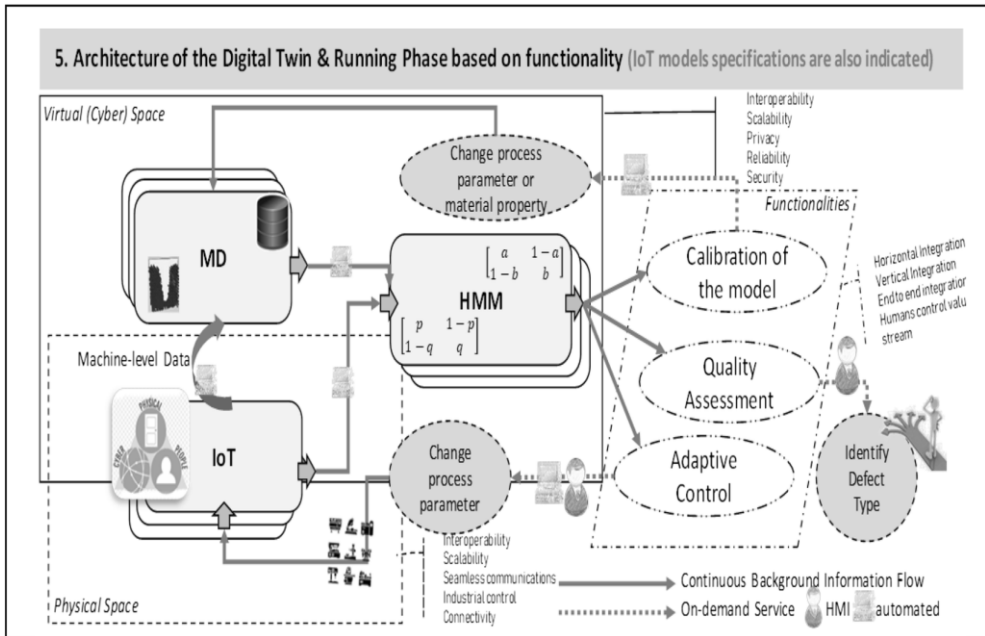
5. Architecture of the Digital Twin & Running Phase based on functionality (IoT models specifications are also indicated)

Virtual (Cyber) Space

Interoperability
Scalability
Privacy
Reliability
Security

Change process parameter or material property

Functionalities

MD

HMM

$\begin{bmatrix} a & 1-a \\ 1-b & b \end{bmatrix}$

$\begin{bmatrix} p & 1-p \\ 1-q & q \end{bmatrix}$

Calibration of the model

Horizontal Integration
Vertical Integration
End to end integratior
Humans control valu stream

Machine-level Data

Quality Assessment

IoT

Change process parameter

Adaptive Control

Identify Defect Type

Interoperability
Scalability
Seamless communications
Industrial control
Connectivity

Physical Space

Continuous Background Information Flow
On-demand Service HMI automated